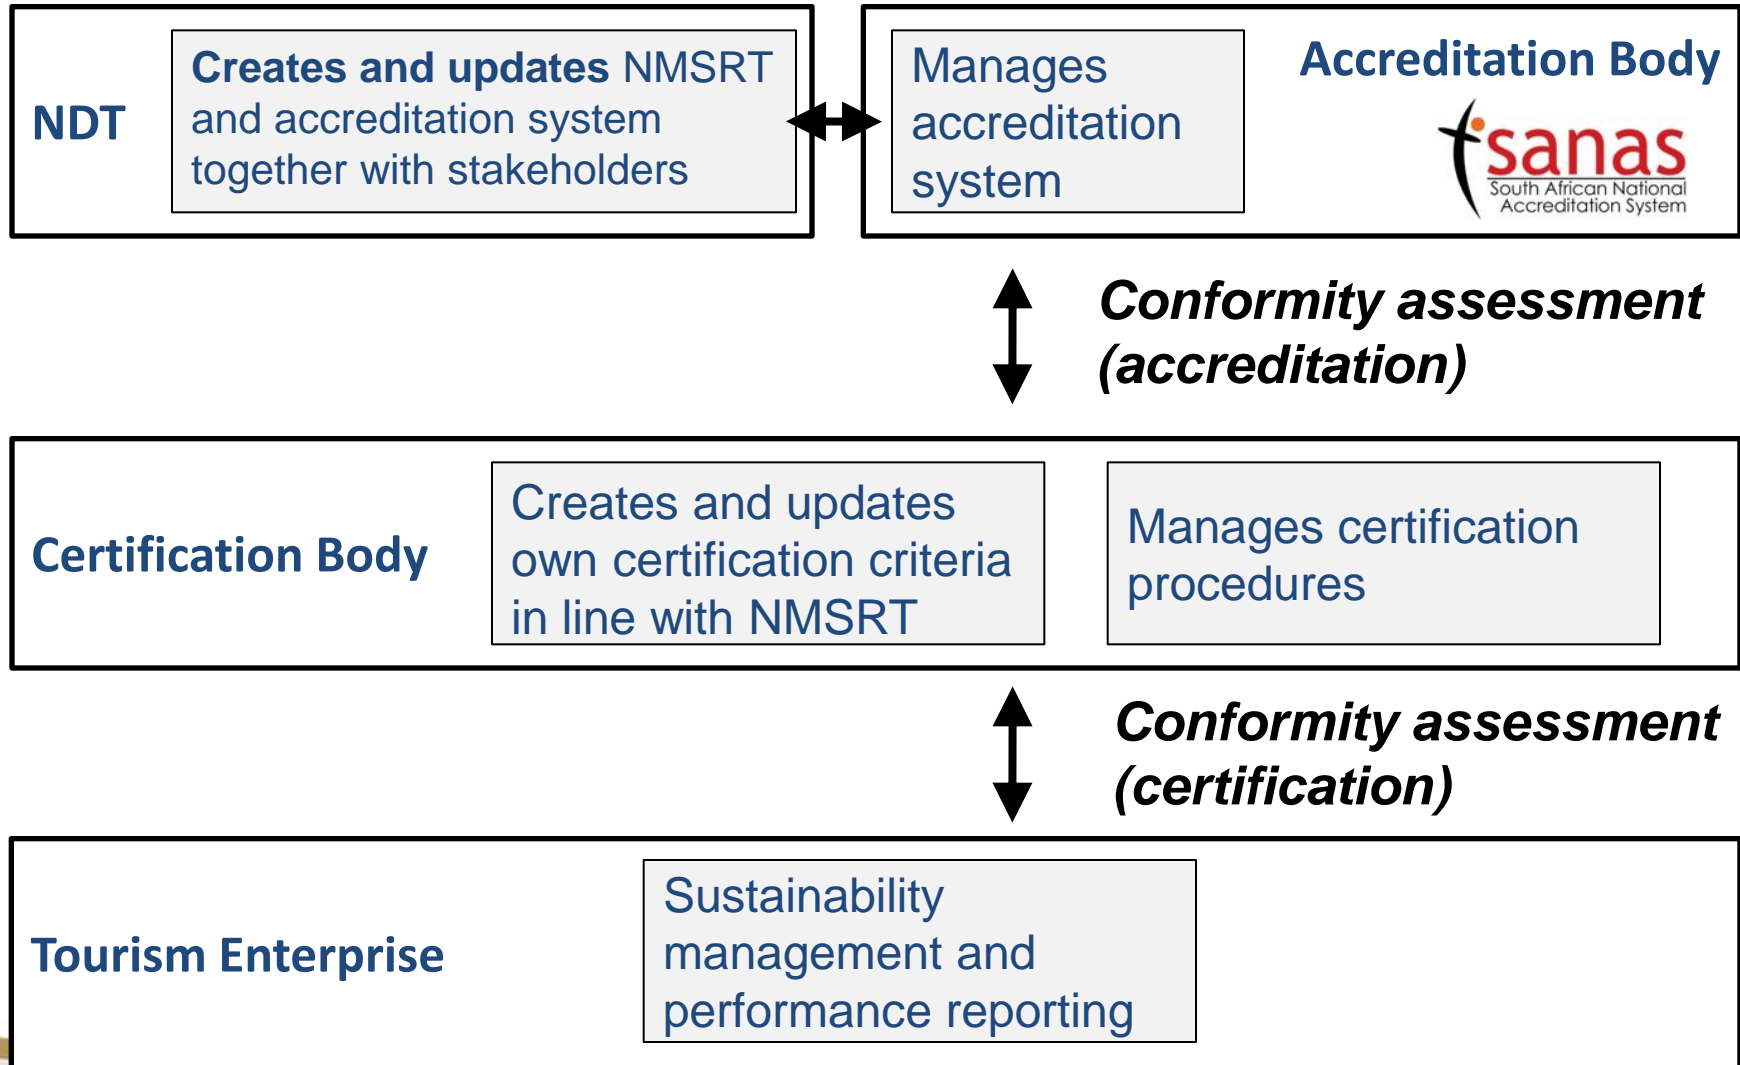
NDT

Creates and updates NMSRT and accreditation system together with stakeholders

Manages accreditation system

Accreditation Body

sanas
South African National Accreditation System

Conformity assessment (accreditation)

Certification Body

Creates and updates own certification criteria in line with NMSRT

Manages certification procedures

Conformity assessment (certification)

Tourism Enterprise

Sustainability management and performance reporting